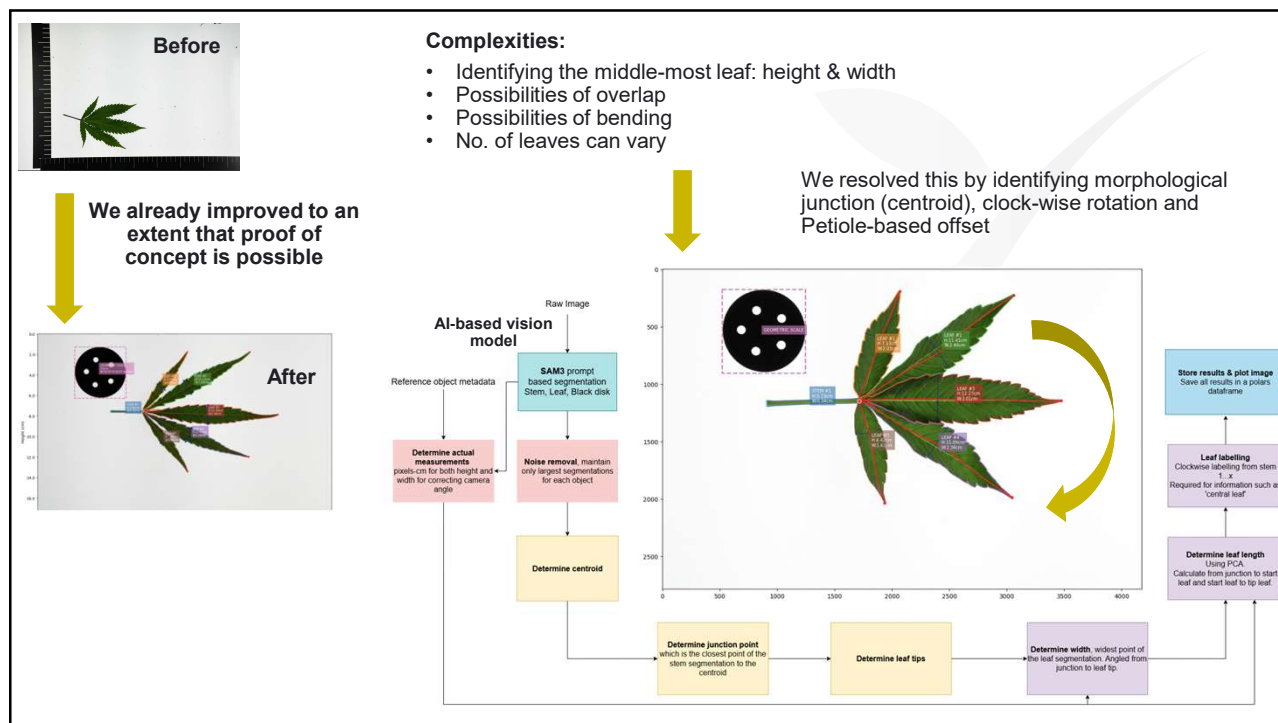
Before

We already improved to an extent that proof of concept is possible

After

Complexities:
• Identifying the middle-most leaf: height & width
• Possibilities of overlap
• Possibilities of bending
• No. of leaves can vary

We resolved this by identifying morphological junction (centroid), clock-wise rotation and Petiole-based offset

AI-based vision model

Raw Image

SAM3 prompt based segmentation Stem, Leaf, Black disk

Reference object metadata

Determine actual measurements pixels-cm for both height and width for correcting camera angle

Noise removal, maintain only largest segmentations for each object

Determine centroid

Determine junction point which is the closest point of the stem segmentation to the centroid

Determine leaf tips

Determine width, widest point of the leaf segmentation. Angled from junction to leaf tip.

Determine leaf length Using PCA. Calculate from junction to start leaf and start leaf to tip leaf.

Leaf labelling Clockwise labelling from stem 1...x Required for information such a 'central leaf'

Store results & plot image Save all results in a polars dataframe

ODOMETRIC SCALE
LEAF #1
LEAF #2
LEAF #3
LEAF #4
LEAF #5
STEM #1

0
500
1000
1500
2000
2500
0
500
1000
1500
2000
2500
3000
3500
4000